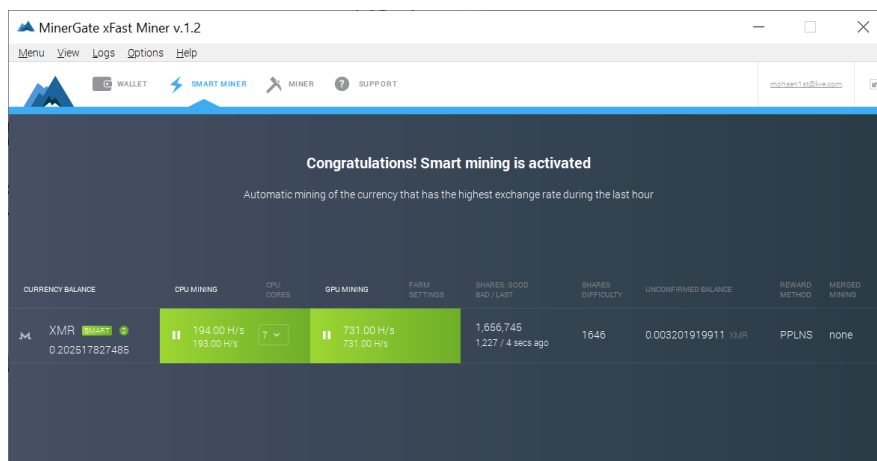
MinerGate xFast Miner v.1.2

Menu View Logs Options Help

WALLET SMART MINER MINER SUPPORT

mohsen1st@live.com

Congratulations! Smart mining is activated

Automatic mining of the currency that has the highest exchange rate during the last hour

| CURRENCY BALANCE | CPU MINING | CPU CORES | GPU MINING | FARM SETTINGS | SHARES: GOOD BAD / LAST | SHARES DIFFICULTY | UNCONFIRMED BALANCE | REWARD METHOD | MERGED MINING |
|---|---|---|---|---|---|---|---|---|---|
| XMR SMART 0.202517827485 | 194.00 H/s 193.00 H/s | 7 | 731.00 H/s 731.00 H/s | | 1,656,745 1,227 / 4 secs ago | 1646 | 0.003201919911 XMR | PPLNS | none |